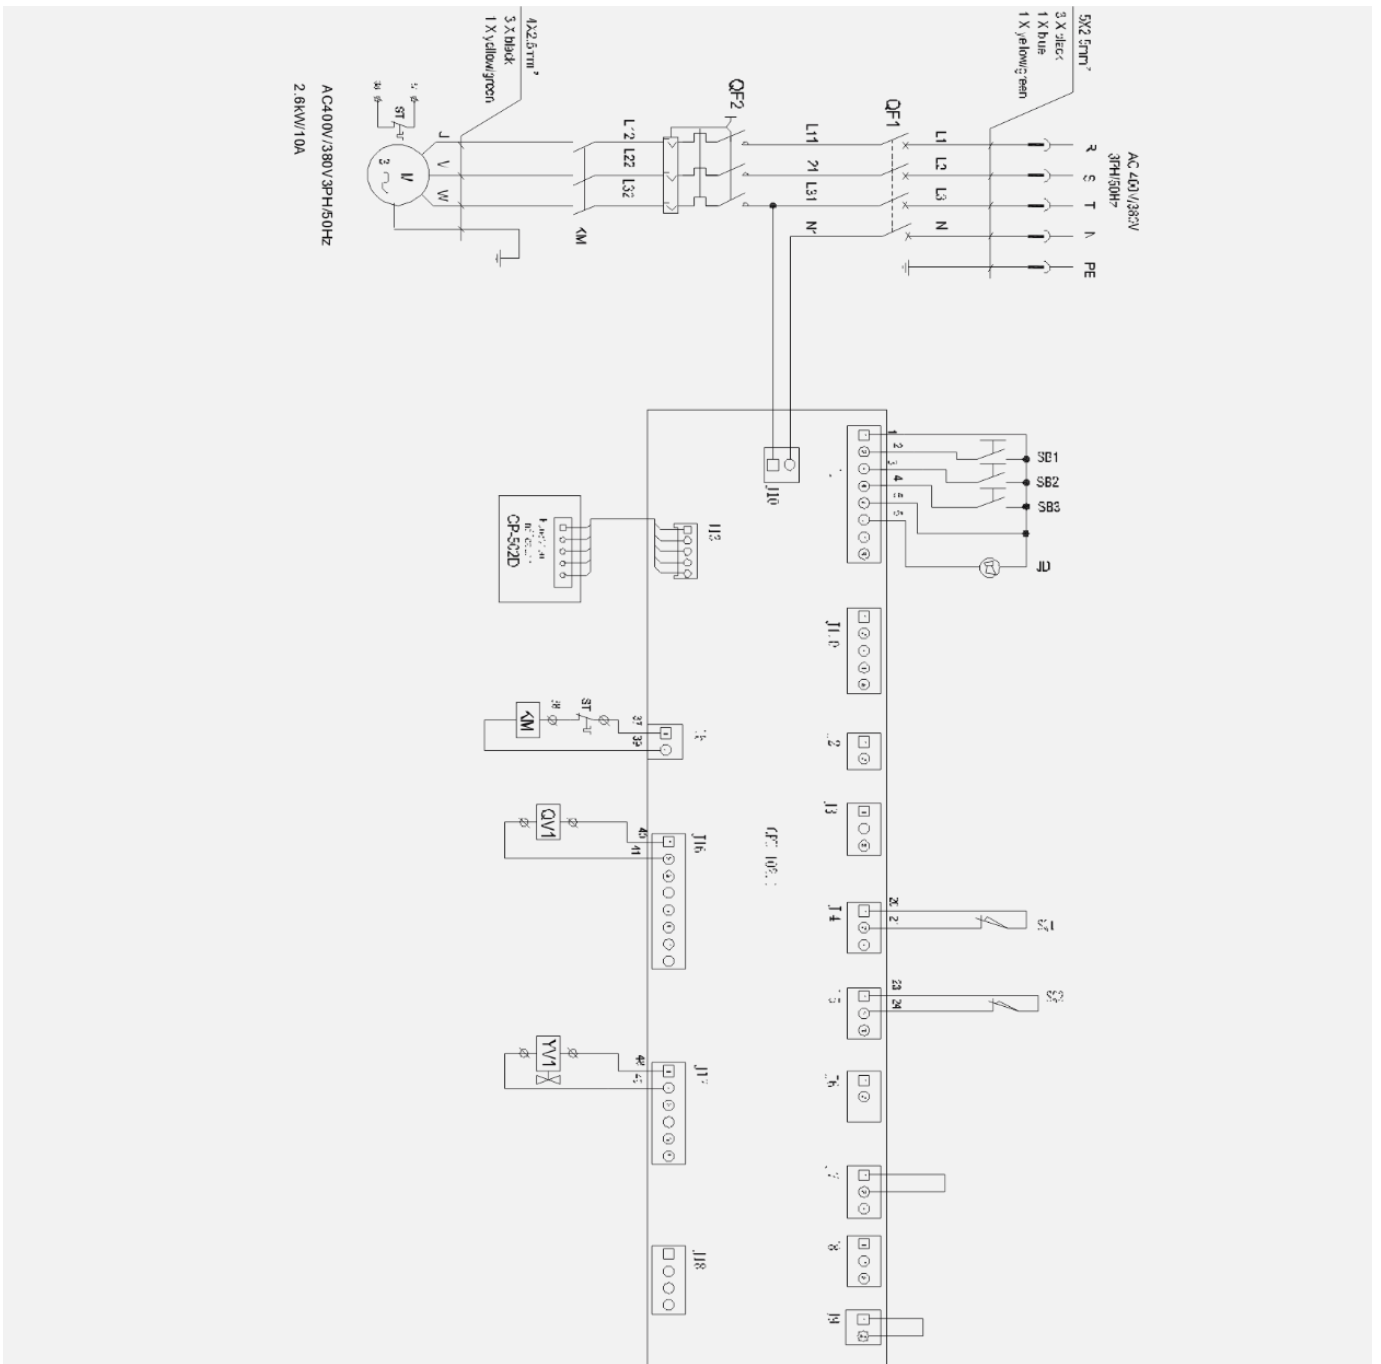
AC 400V/380V
3PH/50Hz
R S T N PE
5X2.5mm²
3 X black
1 X blue
1 X yellow/green
QF1
L1 L2 L3 N
L11 L21 L31 N
QF2
L12 L22 L32
KM
U V W
M
3~
4X2.5mm²
3 X black
1 X yellow/green
ST
AC400V/380V/3PH/50Hz
2.6kW/10A
SB1
SB2
SB3
JD
J10
J1
J1.0
J2
J3
J4
J5
J6
J7
J8
J9
J13
CP-562D
KM
ST
37
39
28
QV1
40
41
J16
YV1
42
43
J17
J18
SQ1
SQ2
20
21
23
24
1 2 3 4 5 6
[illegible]